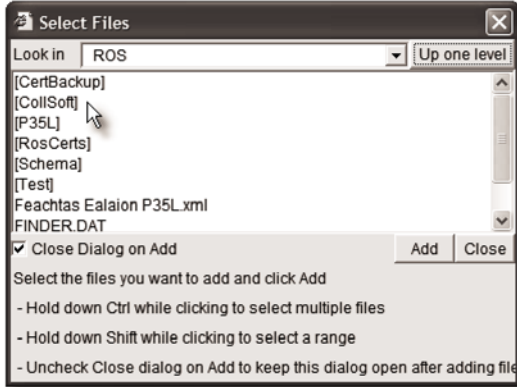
Select Files

Look in ROS Up one level

[CertBackup]
[CollSoft]
[P35L]
[RosCerts]
[Schema]
[Test]
Feachtas Ealaion P35L.xml
FINDER.DAT

☑ Close Dialog on Add Add Close

Select the files you want to add and click Add

- Hold down Ctrl while clicking to select multiple files

- Hold down Shift while clicking to select a range

- Uncheck Close dialog on Add to keep this dialog open after adding file